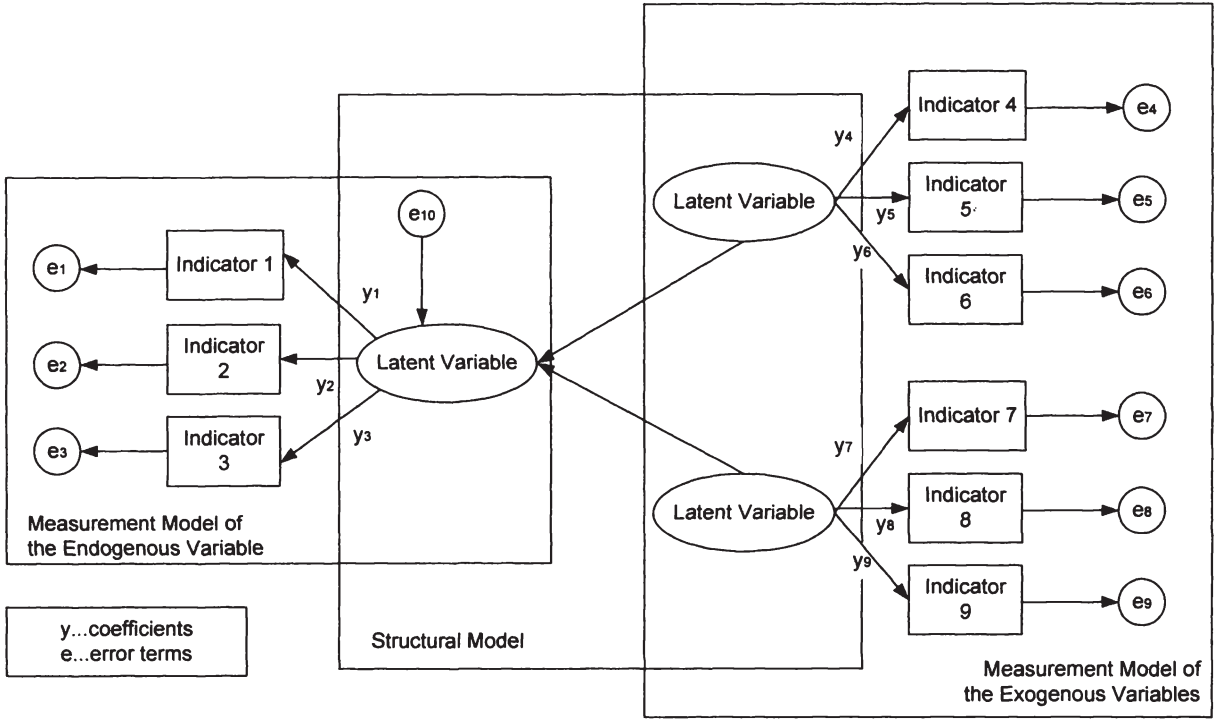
Indicator 4
$e_4$
$y_4$
Latent Variable
Indicator 5
$e_5$
$y_5$
$e_{10}$
$y_6$
$e_1$
Indicator 1
Indicator 6
$e_6$
$y_1$
$e_2$
Indicator 2
Latent Variable
$y_2$
$e_3$
Indicator 3
$y_3$
Indicator 7
$e_7$
$y_7$
Latent Variable
Indicator 8
$e_8$
$y_8$
Measurement Model of the Endogenous Variable
$y_9$
Indicator 9
$e_9$
y...coefficients
e...error terms
Structural Model
Measurement Model of the Exogenous Variables